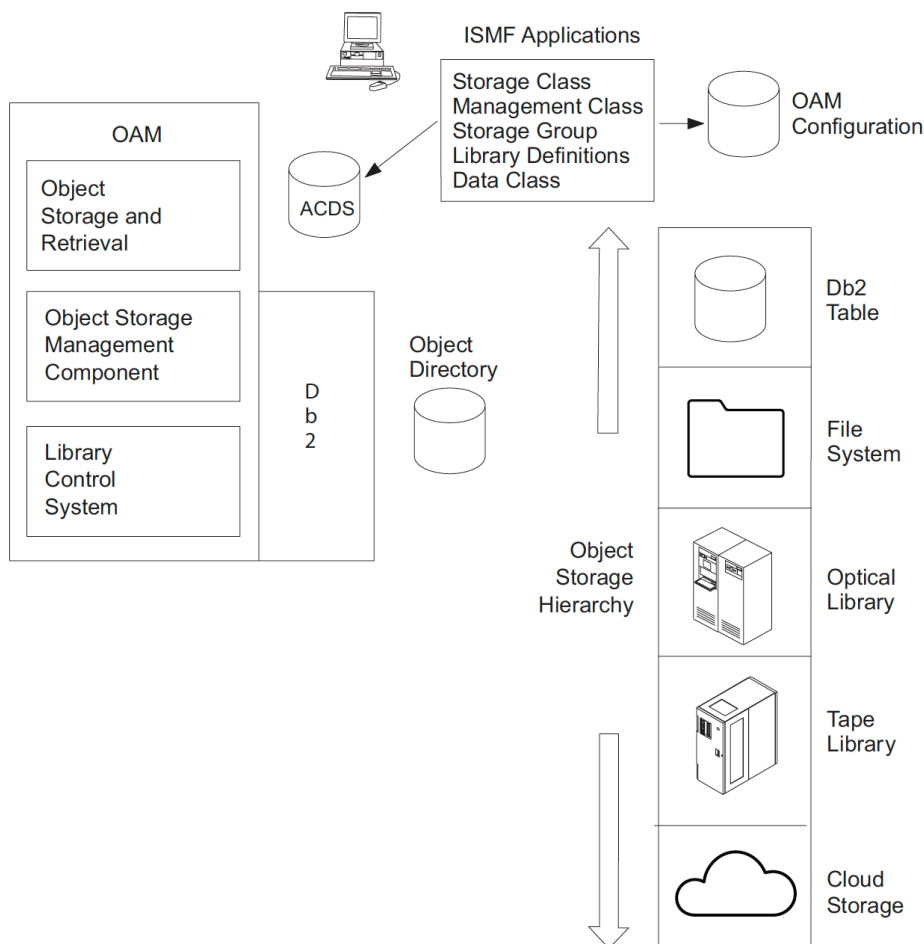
ISMF Applications

Storage Class
Management Class
Storage Group
Library Definitions
Data Class

OAM Configuration

OAM

Object Storage and Retrieval

Object Storage Management Component

Library Control System

ACDS

D
b
2

Object Directory

Db2 Table

File System

Object Storage Hierarchy

Optical Library

Tape Library

Cloud Storage